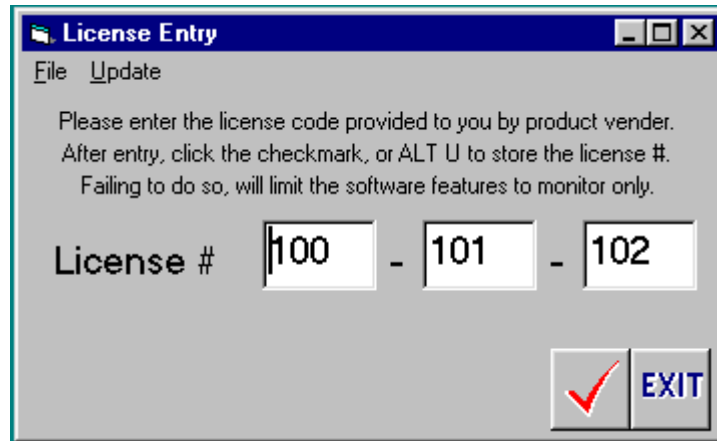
License Entry

File Update

Please enter the license code provided to you by product vender. After entry, click the checkmark, or ALT U to store the license #. Failing to do so, will limit the software features to monitor only.

License # 100 - 101 - 102

EXIT